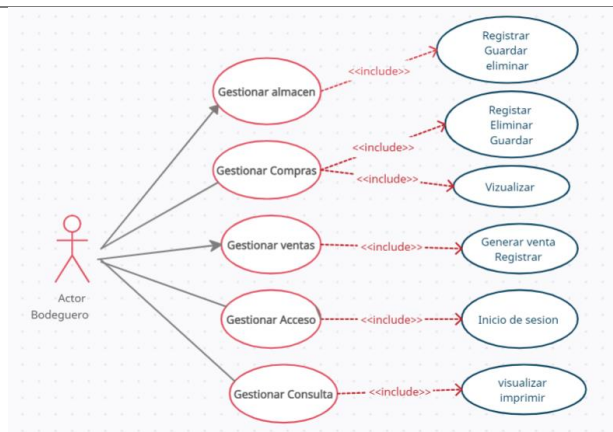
Actor
Bodeguero

Gestionar almacen
<<include>>
Registrar
Guardar
eliminar

Gestionar Compras
<<include>>
Registar
Eliminar
Guardar
<<include>>
Vizualizar

Gestionar ventas
<<include>>
Generar venta
Registrar

Gestionar Acceso
<<include>>
Inicio de sesion

Gestionar Consulta
<<include>>
visualizar
imprimir